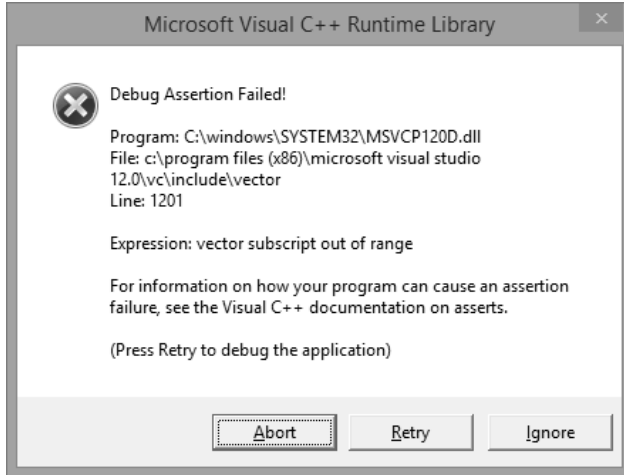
Microsoft Visual C++ Runtime Library

×

Debug Assertion Failed!

Program: C:\windows\SYSTEM32\MSVCP120D.dll
File: c:\program files (x86)\microsoft visual studio 12.0\vc\include\vector
Line: 1201

Expression: vector subscript out of range

For information on how your program can cause an assertion failure, see the Visual C++ documentation on asserts.

(Press Retry to debug the application)

Abort

Retry

Ignore